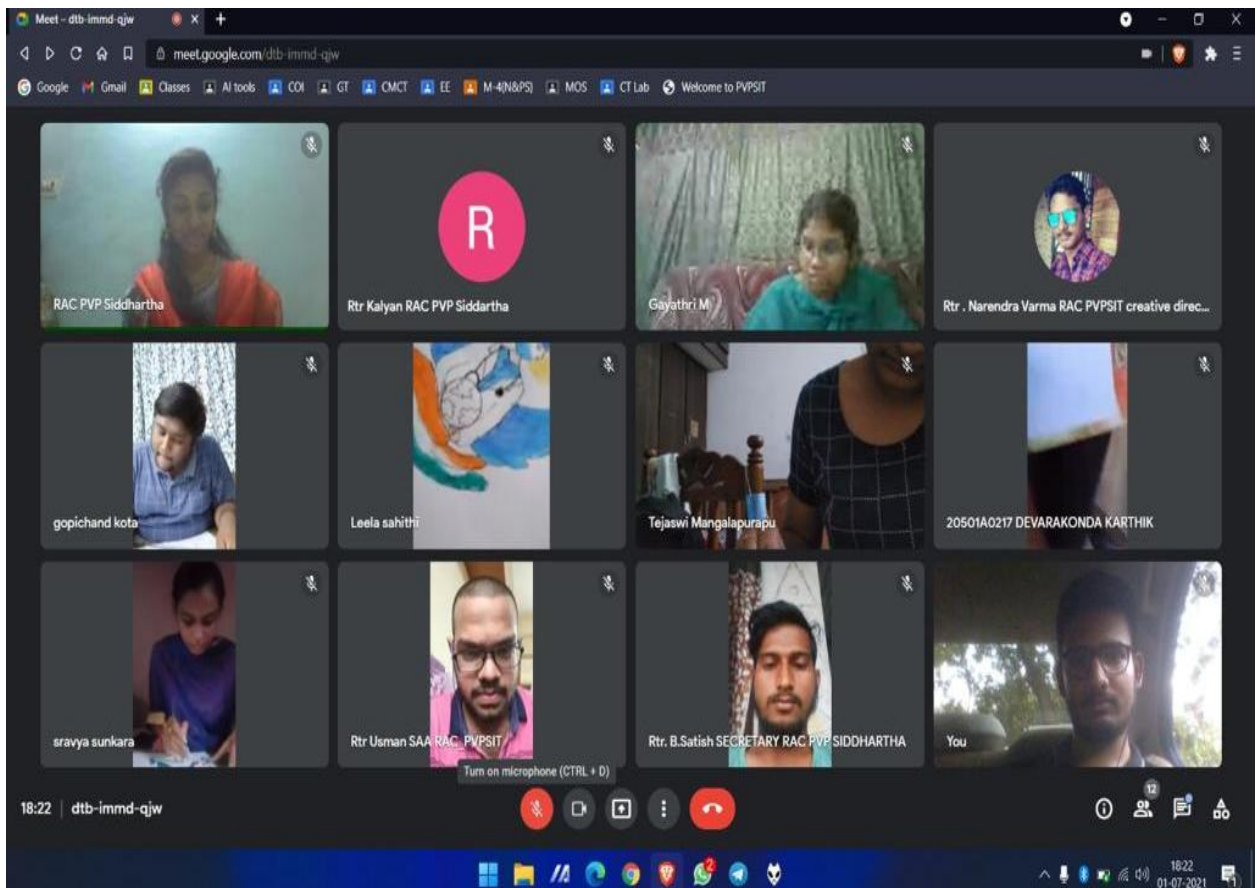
Meet – dtb-immd-qjw

meet.google.com/dtb-immd-qjw

Google Gmail Classes AI tools COI GT CMCT EE M-4(N&PS) MOS CT Lab Welcome to PVPSIT

RAC PVP Siddhartha

R

Rtr Kalyan RAC PVP Siddartha

Gayathri M

Rtr . Narendra Varma RAC PVPSIT creative direc...

gopichand kota

Leela sahithi

Tejaswi Mangalapurapu

20501A0217 DEVARAKONDA KARTHIK

sravya sunkara

Rtr Usman SAA RAC, PVPSIT

Rtr. B.Satish SECRETARY RAC PVP SIDDHARTHA

You

Turn on microphone (CTRL + D)

18:22 | dtb-immd-qjw

12

18:22
01-07-2021